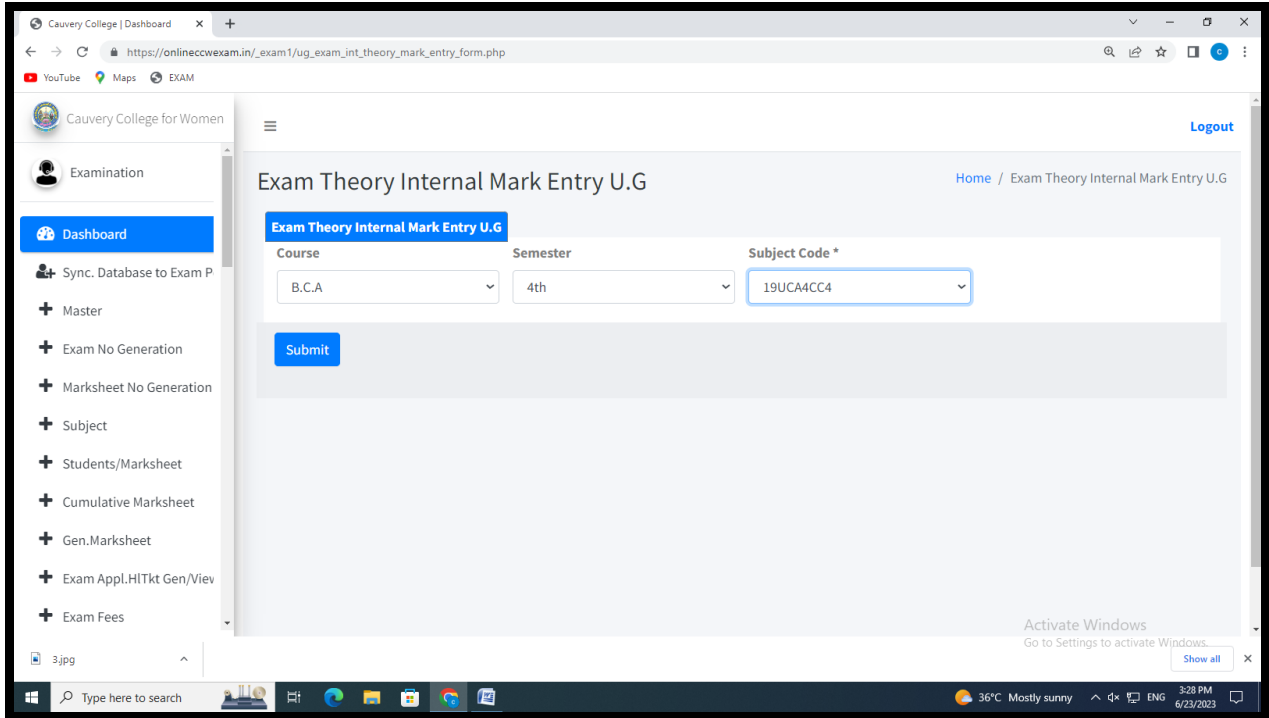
Cauvery College | Dashboard ×
https://onlineccwexam.in/_exam1/ug_exam_int_theory_mark_entry_form.php
YouTube Maps EXAM

Cauvery College for Women
Examination
Dashboard
Sync. Database to Exam P
Master
Exam No Generation
Marksheet No Generation
Subject
Students/Marksheet
Cumulative Marksheet
Gen.Marksheet
Exam Appl.HlTkt Gen/Viev
Exam Fees

Logout

Exam Theory Internal Mark Entry U.G

Home / Exam Theory Internal Mark Entry U.G

Exam Theory Internal Mark Entry U.G

| Course | Semester | Subject Code * |
|---|---|---|
| B.C.A | 4th | 19UCA4CC4 |

Submit

Activate Windows
Go to Settings to activate Windows.

3.jpg
Show all ×

Type here to search
36°C Mostly sunny ENG 3:28 PM 6/23/2023